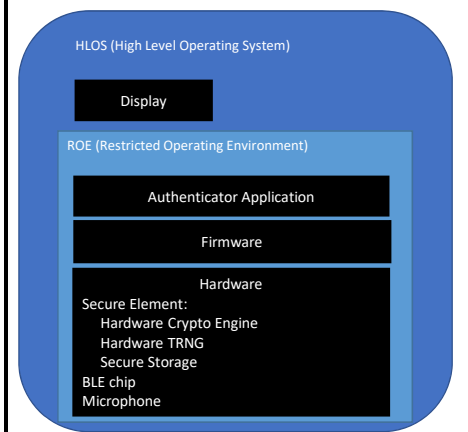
HLOS (High Level Operating System)

Display

ROE (Restricted Operating Environment)

Authenticator Application

Firmware

Hardware
Secure Element:
Hardware Crypto Engine
Hardware TRNG
Secure Storage
BLE chip
Microphone